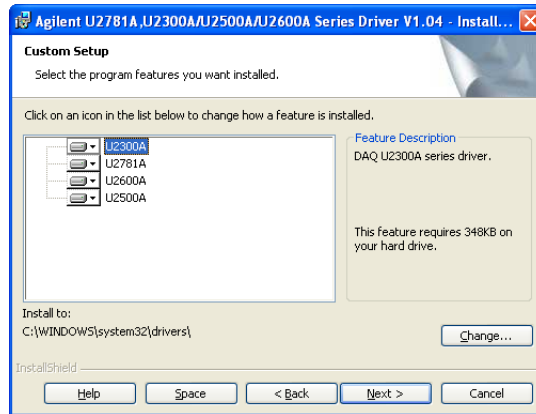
Agilent U2781A,U2300A/U2500A/U2600A Series Driver V1.04 - Install...

Custom Setup

Select the program features you want installed.

Click on an icon in the list below to change how a feature is installed.

U2300A
U2781A
U2600A
U2500A

Feature Description

DAQ U2300A series driver.

This feature requires 348KB on your hard drive.

Install to:

C:\WINDOWS\system32\drivers\

Change...

InstallShield

Help

Space

< Back

Next >

Cancel